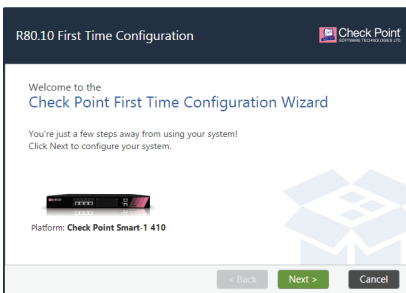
R80.10 First Time Configuration

Check Point SOFTWARE TECHNOLOGIES LTD

Welcome to the
Check Point First Time Configuration Wizard

You're just a few steps away from using your system!
Click Next to configure your system.

Platform: Check Point Smart-1 410

< Back Next > Cancel